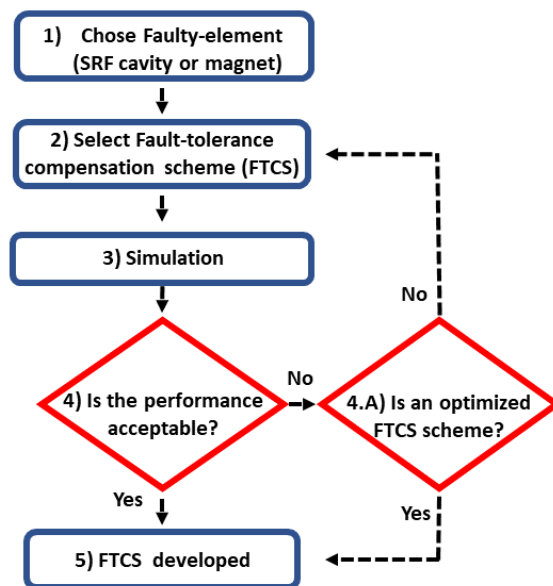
1) Chose Faulty-element (SRF cavity or magnet)

2) Select Fault-tolerance compensation scheme (FTCS)

3) Simulation

No

4) Is the performance acceptable?

No

4.A) Is an optimized FTCS scheme?

Yes

Yes

5) FTCS developed